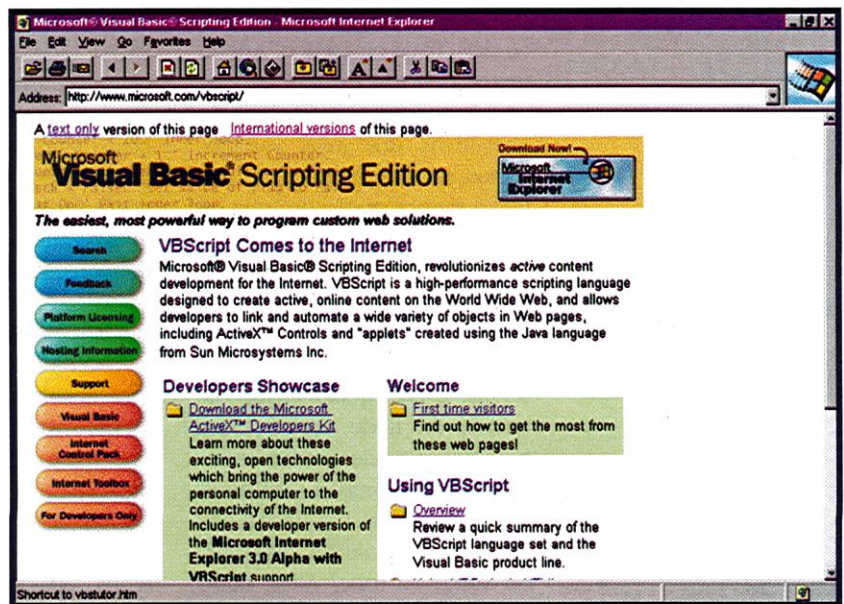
Microsoft® Visual Basic® Scripting Edition - Microsoft Internet Explorer

File Edit View Go Favorites Help

Address: http://www.microsoft.com/vbscript/

A text only version of this page International versions of this page.

Microsoft Visual Basic® Scripting Edition

Download Now! Microsoft Internet Explorer

The easiest, most powerful way to program custom web solutions.

Search
Feedback
Platform Licensing
Hosting Information
Support
Visual Basic
Internet Control Pack
Internet Toolbox
For Developers Only

VBScript Comes to the Internet

Microsoft® Visual Basic® Scripting Edition, revolutionizes active content development for the Internet. VBScript is a high-performance scripting language designed to create active, online content on the World Wide Web, and allows developers to link and automate a wide variety of objects in Web pages, including ActiveX™ Controls and "applets" created using the Java language from Sun Microsystems Inc.

Developers Showcase

Download the Microsoft ActiveX™ Developers Kit
Learn more about these exciting, open technologies which bring the power of the personal computer to the connectivity of the Internet. Includes a developer version of the Microsoft Internet Explorer 3.0 Alpha with VBScript support

Welcome

First time visitors
Find out how to get the most from these web pages!

Using VBScript

Overview
Review a quick summary of the VBScript language set and the Visual Basic product line.

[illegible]

Shortcut to vbstutor.htm